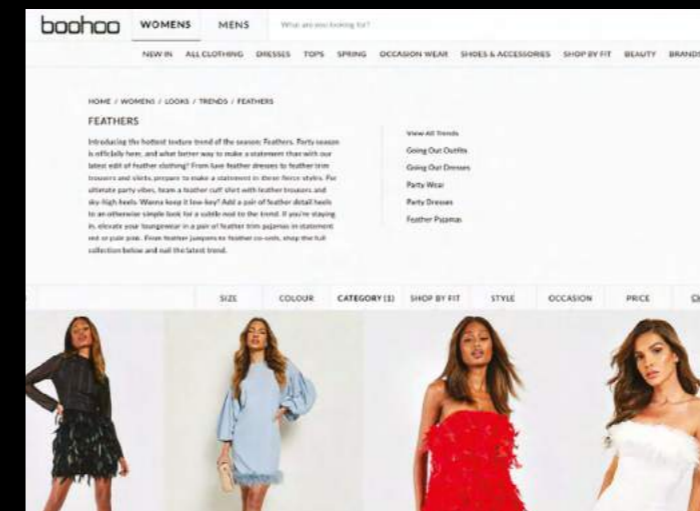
boohoo WOMENS MENS What are you looking for?

NEW IN ALL CLOTHING DRESSES TOPS SPRING OCCASION WEAR SHOES & ACCESSORIES SHOP BY FIT BEAUTY BRANDS

HOME / WOMENS / LOOKS / TRENDS / FEATHERS

FEATHERS

Introducing the hottest texture trend of the season: Feathers. Party season is officially here, and what better way to make a statement than with our latest edit of feather clothing? From luxe feather dresses to feather trim trousers and skirts, prepare to make a statement in these fierce styles. For ultimate party vibes, team a feather cuff shirt with leather trousers and sky-high heels. Wanna keep it low-key? Add a pair of feather detail heels to an otherwise simple look for a subtle nod to the trend. If you're staying in, elevate your loungewear in a pair of feather trim pyjamas in statement red or pale pink. From feather jumpers to feather co-ords, shop the full collection below and nail the latest trend.

View All Trends
Going Out Outfits
Going Out Dresses
Party Wear
Party Dresses
Feather Pyjamas

SIZE COLOUR CATEGORY (1) SHOP BY FIT STYLE OCCASION PRICE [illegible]